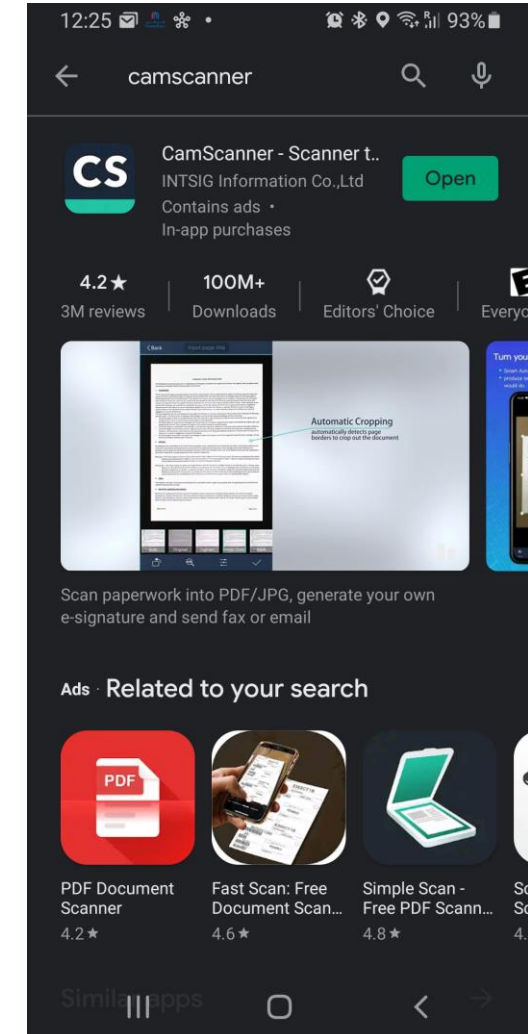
12:25 93%

camscanner

CS

CamScanner - Scanner t..

INTSIG Information Co.,Ltd

Contains ads ·

In-app purchases

Open

4.2★
3M reviews

100M+
Downloads

Editors' Choice

Everyo

< Back

Automatic Cropping
automatically detects page borders to crop out the document

Turn you

Scan paperwork into PDF/JPG, generate your own e-signature and send fax or email

Ads · Related to your search

PDF

PDF Document Scanner
4.2★

Fast Scan: Free Document Scan...
4.6★

Simple Scan - Free PDF Scann...
4.8★

Sc
Sc
4.

Similar apps